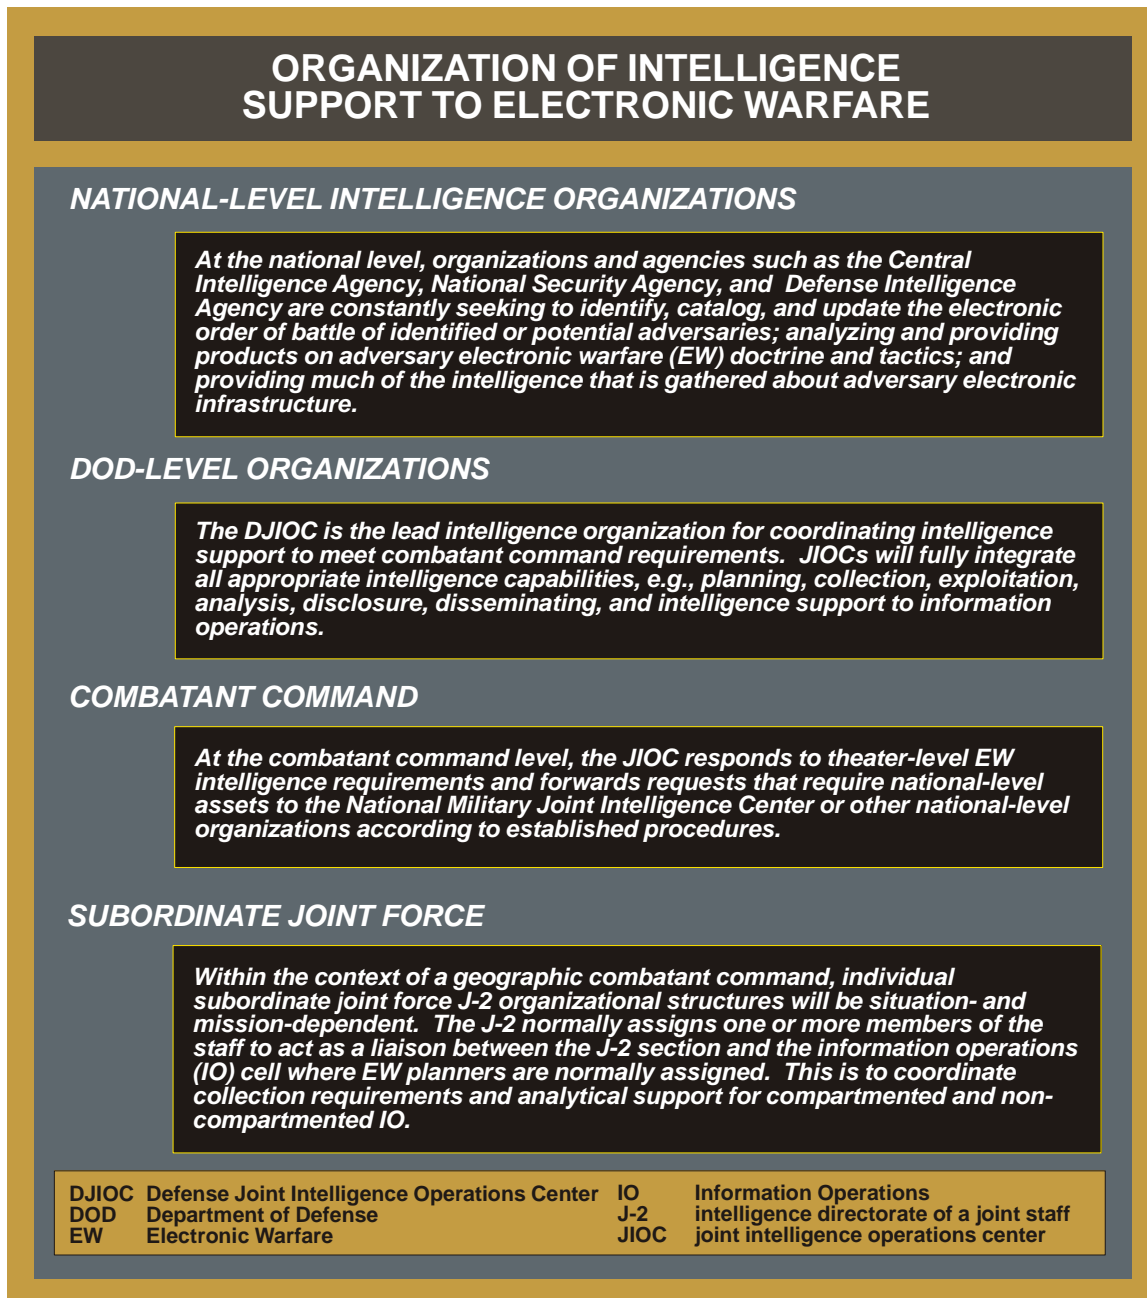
ORGANIZATION OF INTELLIGENCE SUPPORT TO ELECTRONIC WARFARE

NATIONAL-LEVEL INTELLIGENCE ORGANIZATIONS

At the national level, organizations and agencies such as the Central Intelligence Agency, National Security Agency, and Defense Intelligence Agency are constantly seeking to identify, catalog, and update the electronic order of battle of identified or potential adversaries; analyzing and providing products on adversary electronic warfare (EW) doctrine and tactics; and providing much of the intelligence that is gathered about adversary electronic infrastructure.

DOD-LEVEL ORGANIZATIONS

The DJIOC is the lead intelligence organization for coordinating intelligence support to meet combatant command requirements. JIOCs will fully integrate all appropriate intelligence capabilities, e.g., planning, collection, exploitation, analysis, disclosure, disseminating, and intelligence support to information operations.

COMBATANT COMMAND

At the combatant command level, the JIOC responds to theater-level EW intelligence requirements and forwards requests that require national-level assets to the National Military Joint Intelligence Center or other national-level organizations according to established procedures.

SUBORDINATE JOINT FORCE

Within the context of a geographic combatant command, individual subordinate joint force J-2 organizational structures will be situation- and mission-dependent. The J-2 normally assigns one or more members of the staff to act as a liaison between the J-2 section and the information operations (IO) cell where EW planners are normally assigned. This is to coordinate collection requirements and analytical support for compartmented and non-compartmented IO.

| | | | |
|---|---|---|---|
| DJIOC | Defense Joint Intelligence Operations Center | IO | Information Operations |
| DOD | Department of Defense | J-2 | intelligence directorate of a joint staff |
| EW | Electronic Warfare | JIOC | joint intelligence operations center |